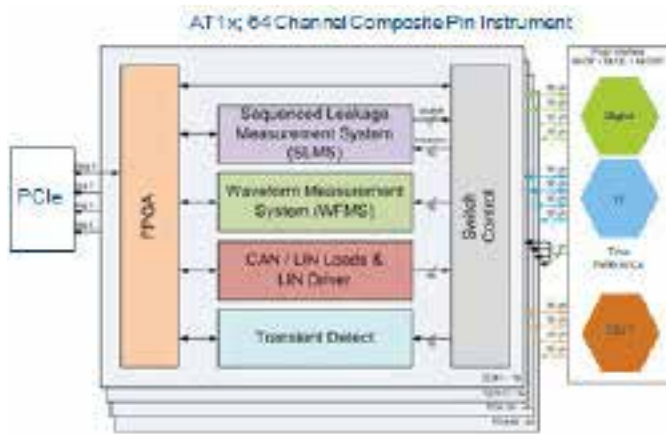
AT1x; 64 Channel Composite Pin Instrument

PCIe

FPGA

Sequenced Leakage Measurement System (SLMS)

Waveform Measurement System (WFMS)

CAN / LIN Loads & LIN Driver

Transient Detect

Switch Control

Digital

Time Reference

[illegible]